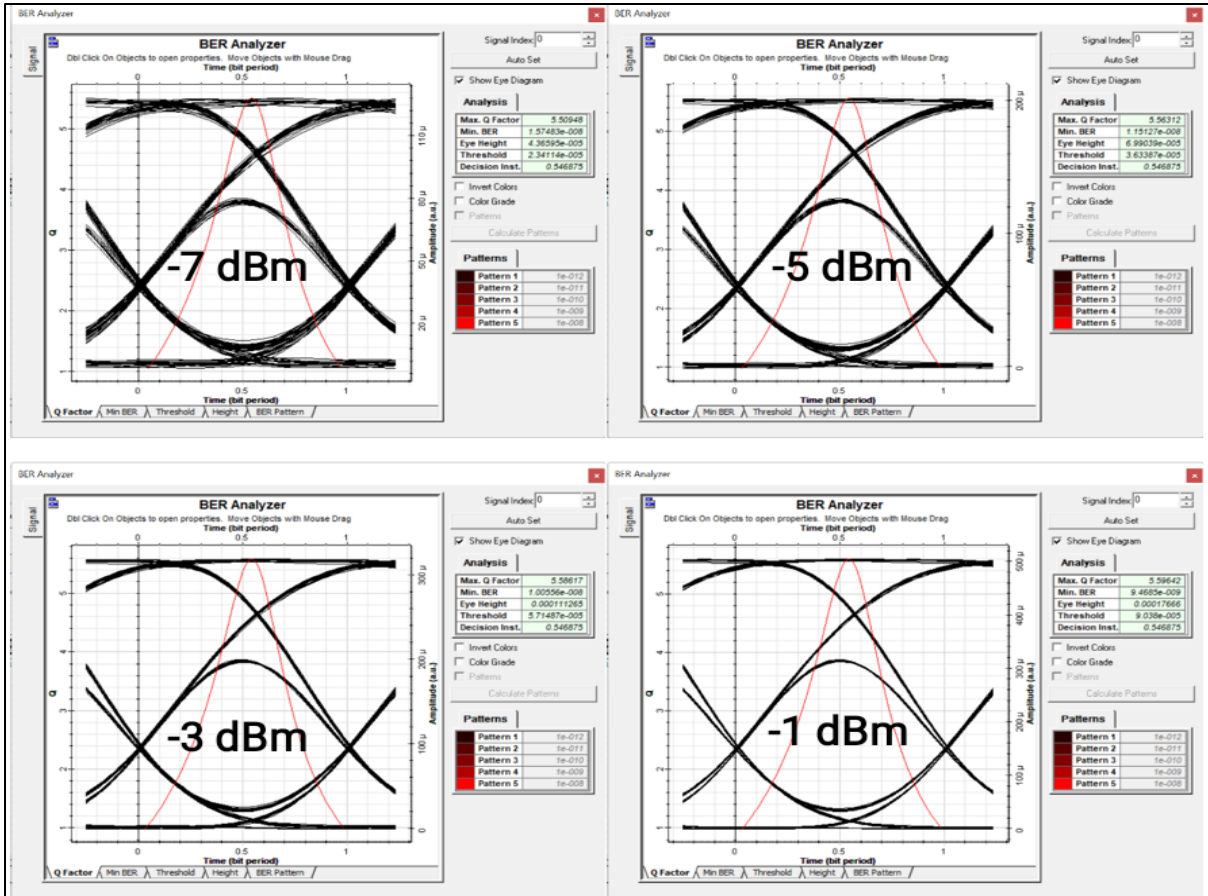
BER Analyzer

Signal

BER Analyzer
Dbl Click On Objects to open properties. Move Objects with Mouse Drag
Time (bit period)
0 0.5 1

-7 dBm

Q
5 4 3 2 1
Amplitude (a.u.)
110 µ 80 µ 50 µ 20 µ

0 0.5 1
Time (bit period)

Q Factor | Min BER | Threshold | Height | BER Pattern

Signal Index: 0
Auto Set
Show Eye Diagram
Analysis

| | |
|---|---|
| Max. Q Factor | 5.50948 |
| Min. BER | 1.57483e-008 |
| Eye Height | 4.36595e-005 |
| Threshold | 2.34114e-005 |
| Decision Inst. | 0.546875 |

Invert Colors
Color Grade
Patterns
Calculate Patterns
Patterns

| | |
|---|---|
| Pattern 1 | 1e-012 |
| Pattern 2 | 1e-011 |
| Pattern 3 | 1e-010 |
| Pattern 4 | 1e-009 |
| Pattern 5 | 1e-008 |

BER Analyzer

Signal

BER Analyzer
Dbl Click On Objects to open properties. Move Objects with Mouse Drag
Time (bit period)
0 0.5 1

-5 dBm

Q
5 4 3 2 1
Amplitude (a.u.)
200 µ 100 µ 0

0 0.5 1
Time (bit period)

Q Factor | Min BER | Threshold | Height | BER Pattern

Signal Index: 0
Auto Set
Show Eye Diagram
Analysis

| | |
|---|---|
| Max. Q Factor | 5.56312 |
| Min. BER | 1.15127e-008 |
| Eye Height | 6.99039e-005 |
| Threshold | 3.63387e-005 |
| Decision Inst. | 0.546875 |

Invert Colors
Color Grade
Patterns
Calculate Patterns
Patterns

| | |
|---|---|
| Pattern 1 | 1e-012 |
| Pattern 2 | 1e-011 |
| Pattern 3 | 1e-010 |
| Pattern 4 | 1e-009 |
| Pattern 5 | 1e-008 |

BER Analyzer

Signal

BER Analyzer
Dbl Click On Objects to open properties. Move Objects with Mouse Drag
Time (bit period)
0 0.5 1

-3 dBm

Q
5 4 3 2 1
Amplitude (a.u.)
300 µ 200 µ 100 µ 0

0 0.5 1
Time (bit period)

Q Factor | Min BER | Threshold | Height | BER Pattern

Signal Index: 0
Auto Set
Show Eye Diagram
Analysis

| | |
|---|---|
| Max. Q Factor | 5.58617 |
| Min. BER | 1.00556e-008 |
| Eye Height | 0.000111265 |
| Threshold | 5.71487e-005 |
| Decision Inst. | 0.546875 |

Invert Colors
Color Grade
Patterns
Calculate Patterns
Patterns

| | |
|---|---|
| Pattern 1 | 1e-012 |
| Pattern 2 | 1e-011 |
| Pattern 3 | 1e-010 |
| Pattern 4 | 1e-009 |
| Pattern 5 | 1e-008 |

BER Analyzer

Signal

BER Analyzer
Dbl Click On Objects to open properties. Move Objects with Mouse Drag
Time (bit period)
0 0.5 1

-1 dBm

Q
5 4 3 2 1
Amplitude (a.u.)
500 µ 400 µ 300 µ 200 µ 100 µ 0

0 0.5 1
Time (bit period)

Q Factor | Min BER | Threshold | Height | BER Pattern

Signal Index: 0
Auto Set
Show Eye Diagram
Analysis

| | |
|---|---|
| Max. Q Factor | 5.59642 |
| Min. BER | 9.4685e-009 |
| Eye Height | 0.00017666 |
| Threshold | 9.038e-005 |
| Decision Inst. | 0.546875 |

Invert Colors
Color Grade
Patterns
Calculate Patterns
Patterns

| | |
|---|---|
| Pattern 1 | 1e-012 |
| Pattern 2 | 1e-011 |
| Pattern 3 | 1e-010 |
| Pattern 4 | 1e-009 |
| Pattern 5 | 1e-008 |